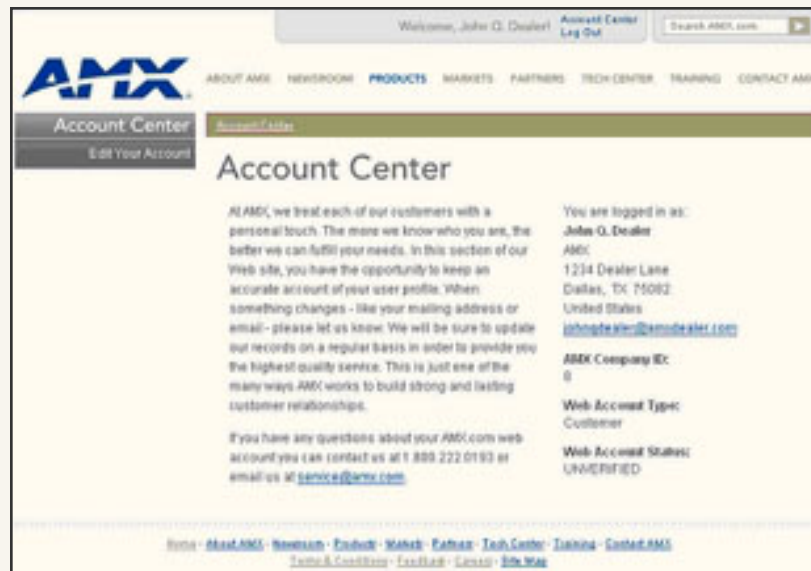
Welcome, John Q. Dealer! Account Center Log Out

Search AMX.com

AMX

ABOUT AMX NEWSROOM PRODUCTS MARKETS PARTNERS TECH CENTER TRAINING CONTACT AMX

Account Center

Edit Your Account

Account Center

Account Center

At AMX, we treat each of our customers with a personal touch. The more we know who you are, the better we can fulfill your needs. In this section of our Web site, you have the opportunity to keep an accurate account of your user profile. When something changes - like your mailing address or email - please let us know. We will be sure to update our records on a regular basis in order to provide you the highest quality service. This is just one of the many ways AMX works to build strong and lasting customer relationships.

If you have any questions about your AMX.com web account you can contact us at 1.800.222.0193 or email us at service@amx.com.

You are logged in as:
John Q. Dealer
AMX
1234 Dealer Lane
Dallas, TX 75082
United States
johnqdealer@amxdealer.com

AMX Company ID:
0

Web Account Type:
Customer

Web Account Status:
UNVERIFIED

Home - About AMX - Newsroom - Products - Markets - Partners - Tech Center - Training - Contact AMX
Terms & Conditions - Feedback - Careers - Site Map